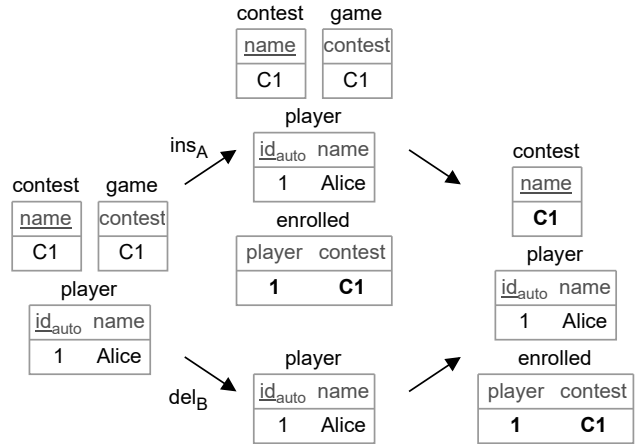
contest

| name |
|---|
| C1 |

game

| contest |
|---|
| C1 |

player

| $\text{id}_{\text{auto}}$ | name |
|---|---|
| 1 | Alice |

$\text{ins}_A$

contest

| name |
|---|
| C1 |

game

| contest |
|---|
| C1 |

player

| $\text{id}_{\text{auto}}$ | name |
|---|---|
| 1 | Alice |

enrolled

| player | contest |
|---|---|
| 1 | C1 |

$\text{del}_B$

player

| $\text{id}_{\text{auto}}$ | name |
|---|---|
| 1 | Alice |

contest

| name |
|---|
| C1 |

player

| $\text{id}_{\text{auto}}$ | name |
|---|---|
| 1 | Alice |

enrolled

| player | contest |
|---|---|
| 1 | C1 |